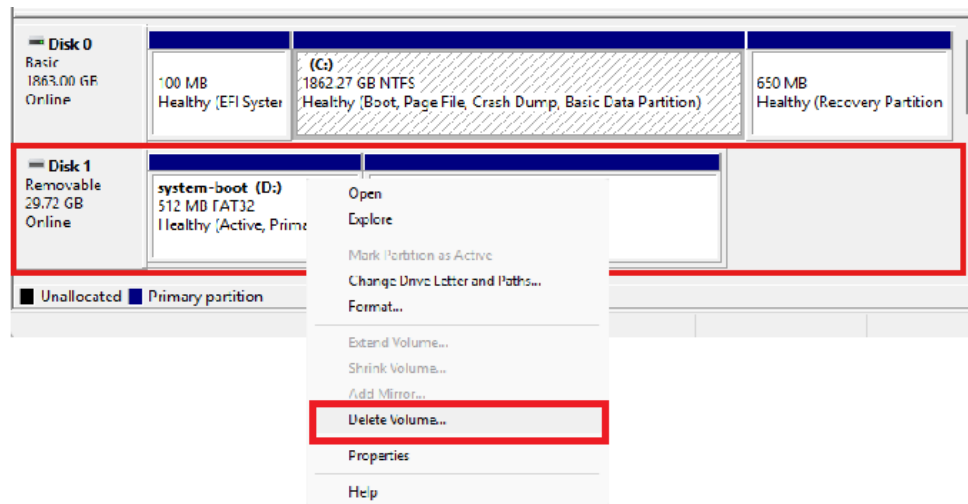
Disk 0
Basic
1863.00 GB
Online

100 MB
Healthy (EFI Syster

(C:)
1862.27 GB NTFS
Healthy (Boot, Page File, Crash Dump, Basic Data Partition)

650 MB
Healthy (Recovery Partition

Disk 1
Removable
29.72 GB
Online

system-boot (D:)
512 MB FAT32
Healthy (Active, Prima

Open
Explore
Mark Partition as Active
Change Drive Letter and Paths...
Format...
Extend Volume...
Shrink Volume...
Add Mirror...
Delete Volume...
Properties
Help

Unallocated
Primary partition